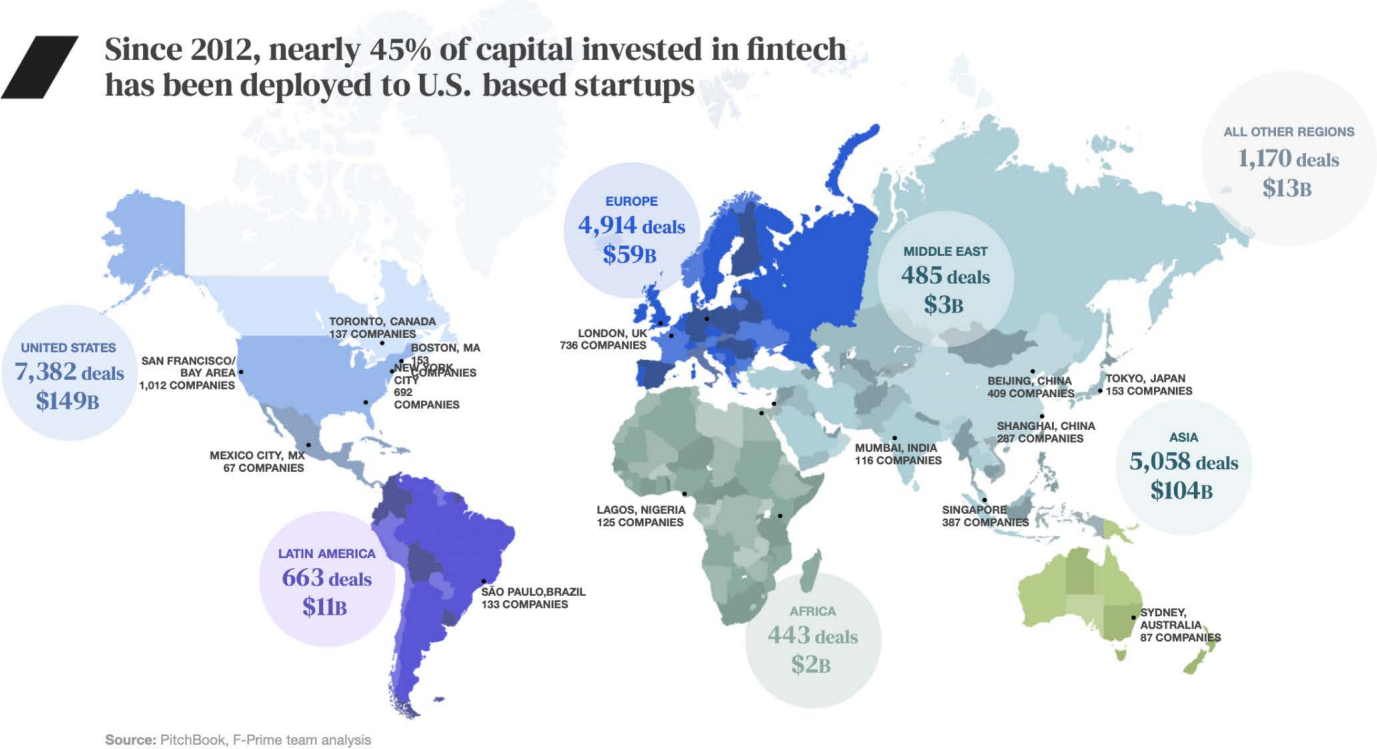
Since 2012, nearly 45% of capital invested in fintech has been deployed to U.S. based startups

ALL OTHER REGIONS
1,170 deals
$13B

EUROPE
4,914 deals
$59B

MIDDLE EAST
485 deals
$3B

UNITED STATES
7,382 deals
$149B

TORONTO, CANADA
137 COMPANIES

BOSTON, MA
153 COMPANIES

SAN FRANCISCO/ BAY AREA
1,012 COMPANIES

NEW YORK CITY
692 COMPANIES

LONDON, UK
736 COMPANIES

BEIJING, CHINA
409 COMPANIES

TOKYO, JAPAN
153 COMPANIES

SHANGHAI, CHINA
287 COMPANIES

MUMBAI, INDIA
116 COMPANIES

ASIA
5,058 deals
$104B

MEXICO CITY, MX
67 COMPANIES

LAGOS, NIGERIA
125 COMPANIES

SINGAPORE
387 COMPANIES

LATIN AMERICA
663 deals
$11B

SÃO PAULO,BRAZIL
133 COMPANIES

AFRICA
443 deals
$2B

SYDNEY, AUSTRALIA
87 COMPANIES

Source: PitchBook, F-Prime team analysis